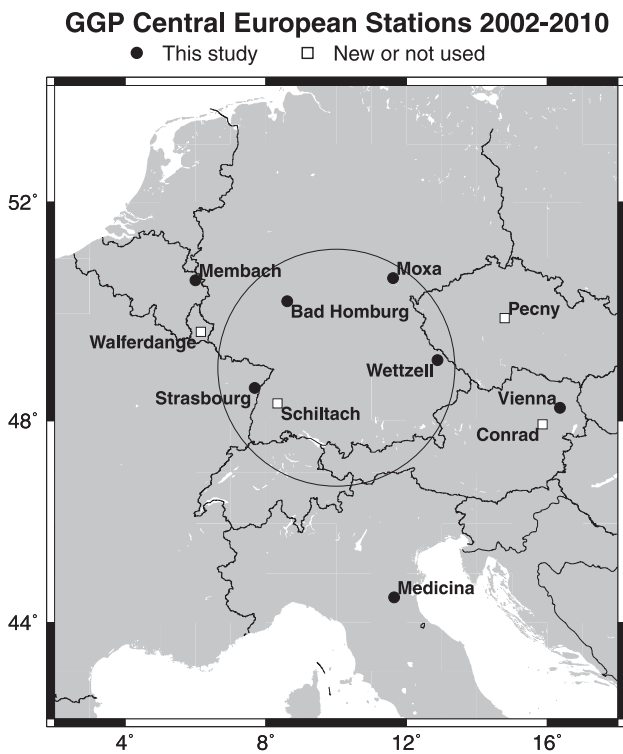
GGP Central European Stations 2002-2010

● This study □ New or not used

52˚

48˚

44˚

Membach

Moxa

Bad Homburg

Pecny

Walferdange

Wettzell

Strasbourg

Schiltach

Vienna

Conrad

Medicina

4˚ 8˚ 12˚ 16˚